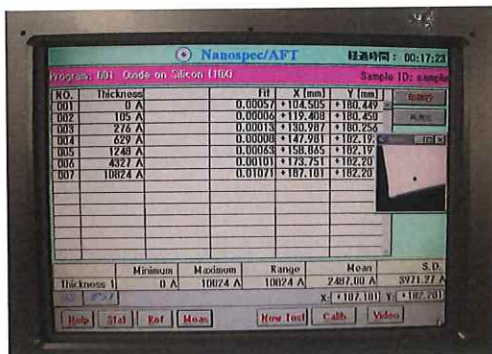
Nanospec/AFT

経過時間： 00:17:23

Program: 001 Oxide on Silicon (10X)

Sample ID: sample

| NO. | Thickness | | Fit | X (mm) | Y (mm) |
|---|---|---|---|---|---|
| 001 | 0 A | | 0.00057 | +104.505 | +180.449 |
| 002 | 105 A | | 0.00006 | +119.408 | +180.450 |
| 003 | 276 A | | 0.00013 | +130.987 | +180.256 |
| 004 | 629 A | | 0.00008 | +147.901 | +182.19 |
| 005 | 1240 A | | 0.00063 | +158.865 | +182.19 |
| 006 | 4327 A | | 0.00101 | +173.751 | +182.20 |
| 007 | 10824 A | | 0.01071 | +187.101 | +182.20 |

| | Minimum | Maximum | Range | Mean | S.D. |
|---|---|---|---|---|---|
| Thickness | 0 A | 10024 A | 10024 A | 2487.00 A | 3971.27 A |

X: +187.101 Y: +182.701

Help Stat Ref Meas New Test Calib Video